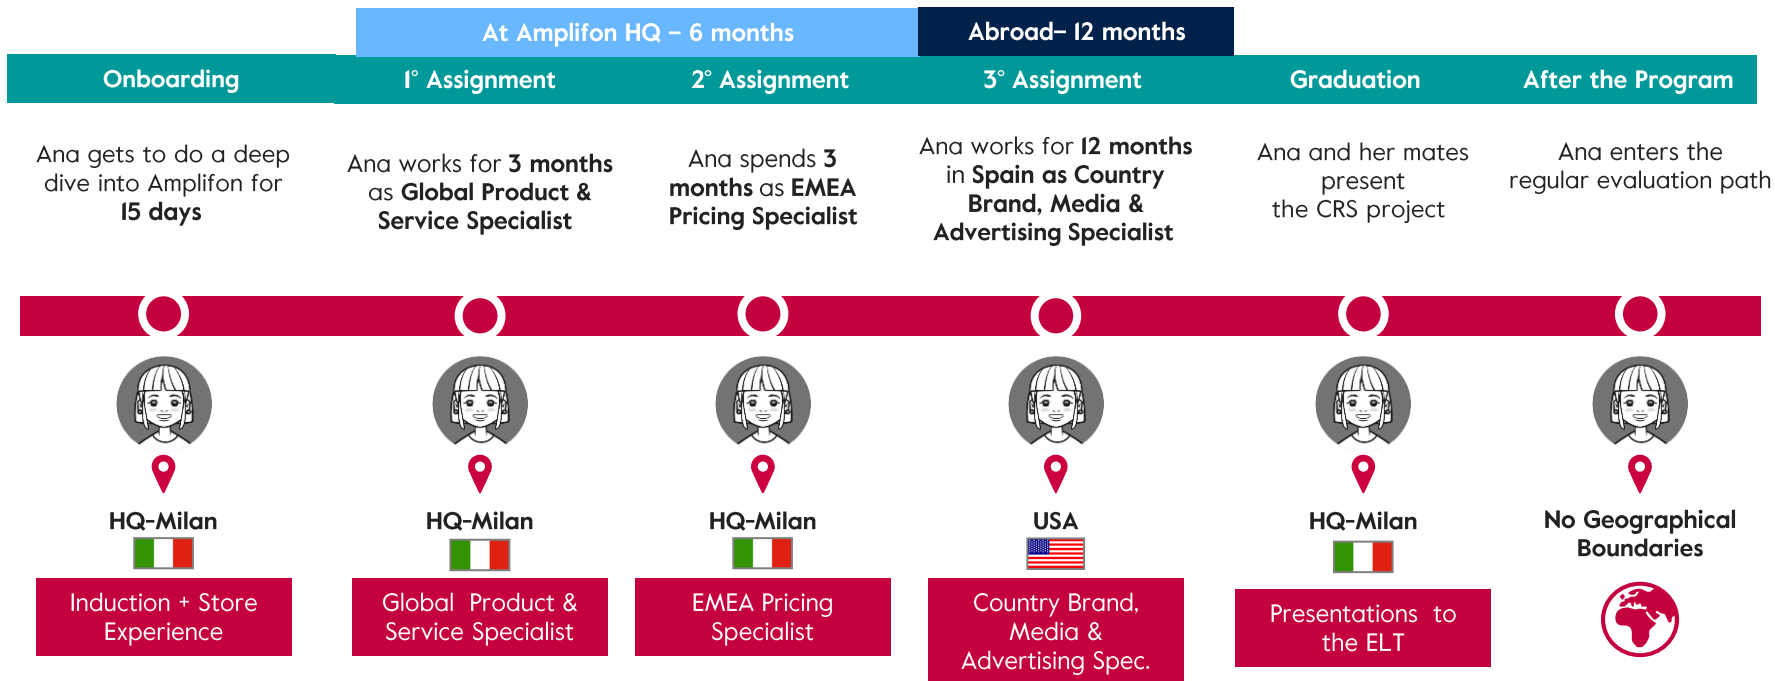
At Amplifon HQ – 6 months

Abroad– 12 months

Onboarding

1° Assignment

2° Assignment

3° Assignment

Graduation

After the Program

Ana gets to do a deep dive into Amplifon for 15 days

Ana works for 3 months as Global Product & Service Specialist

Ana spends 3 months as EMEA Pricing Specialist

Ana works for 12 months in Spain as Country Brand, Media & Advertising Specialist

Ana and her mates present the CRS project

Ana enters the regular evaluation path

HQ-Milan

Induction + Store Experience

HQ-Milan

Global Product & Service Specialist

HQ-Milan

EMEA Pricing Specialist

USA

Country Brand, Media & Advertising Spec.

HQ-Milan

Presentations to the ELT

No Geographical Boundaries